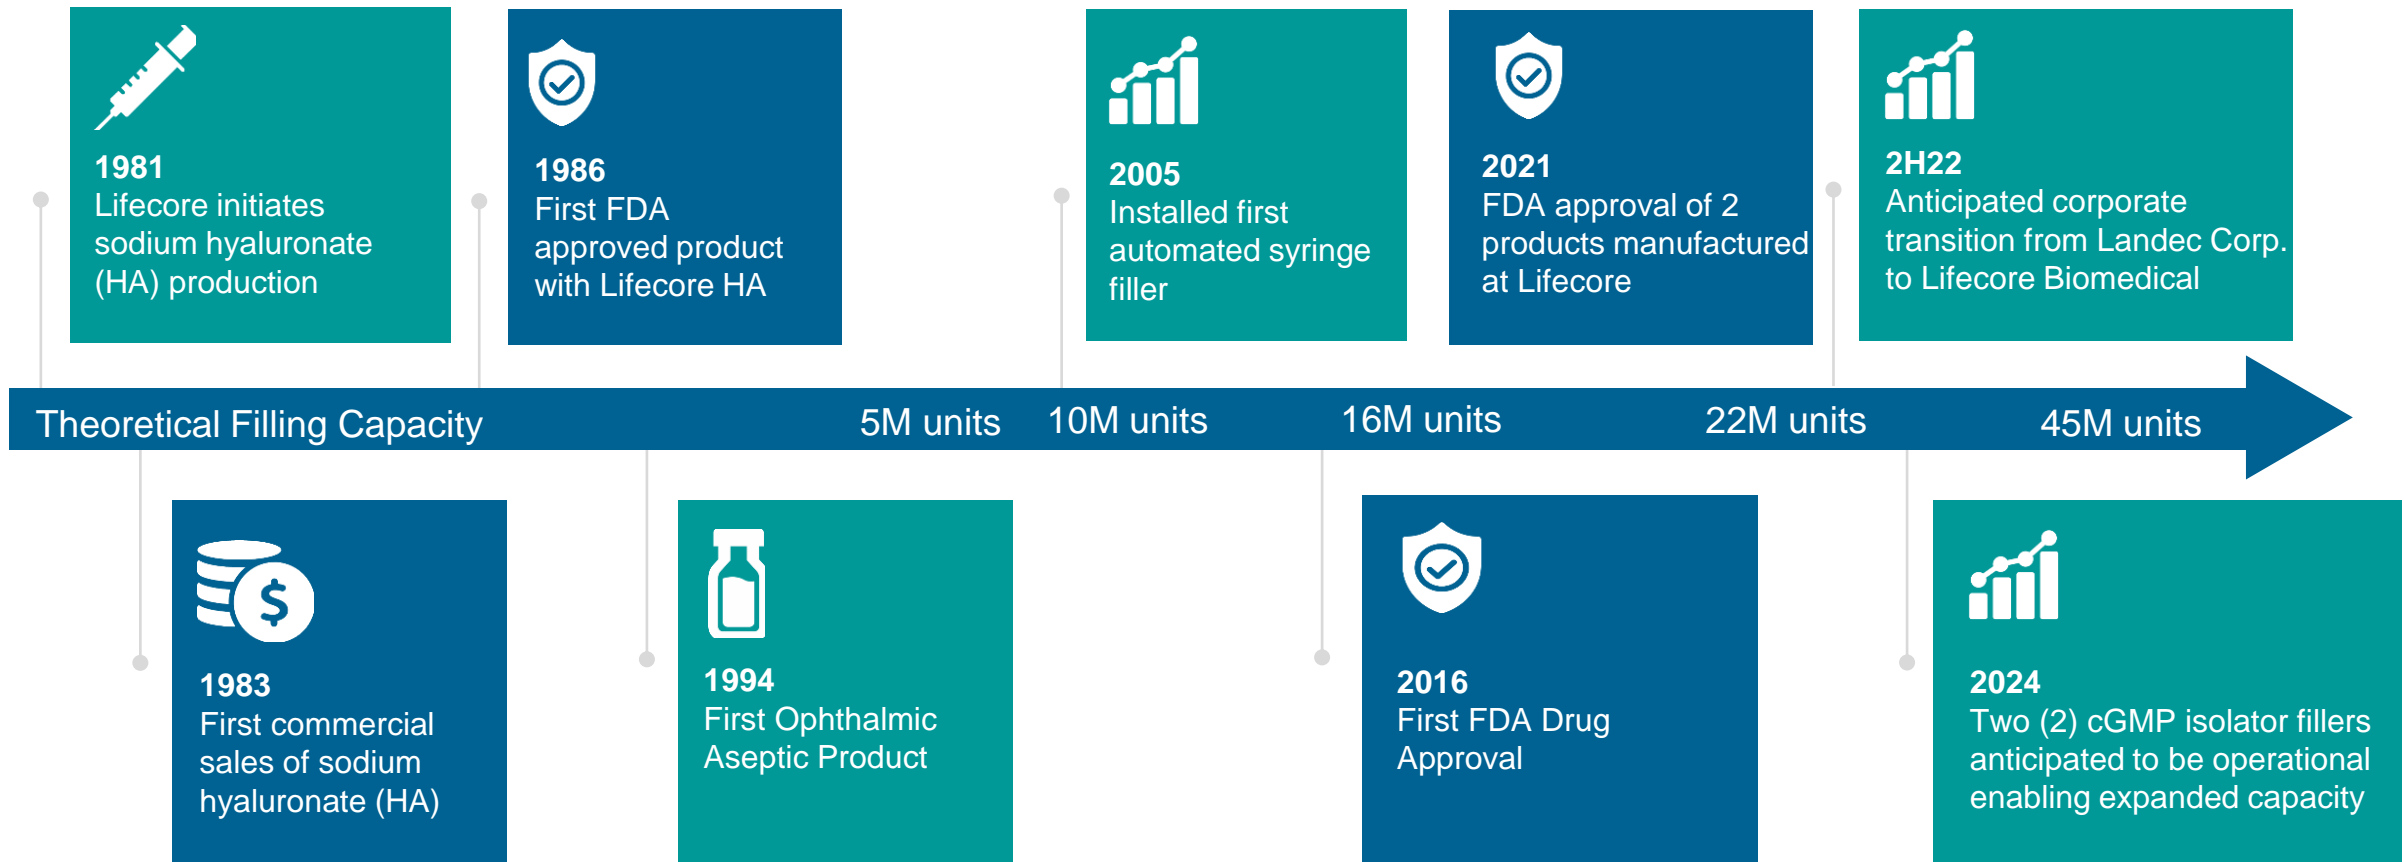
1981
Lifecore initiates sodium hyaluronate (HA) production

1986
First FDA approved product with Lifecore HA

2005
Installed first automated syringe filler

2021
FDA approval of 2 products manufactured at Lifecore

2H22
Anticipated corporate transition from Landec Corp. to Lifecore Biomedical

Theoretical Filling Capacity 5M units 10M units 16M units 22M units 45M units

1983
First commercial sales of sodium hyaluronate (HA)

1994
First Ophthalmic Aseptic Product

2016
First FDA Drug Approval

2024
Two (2) cGMP isolator fillers anticipated to be operational enabling expanded capacity